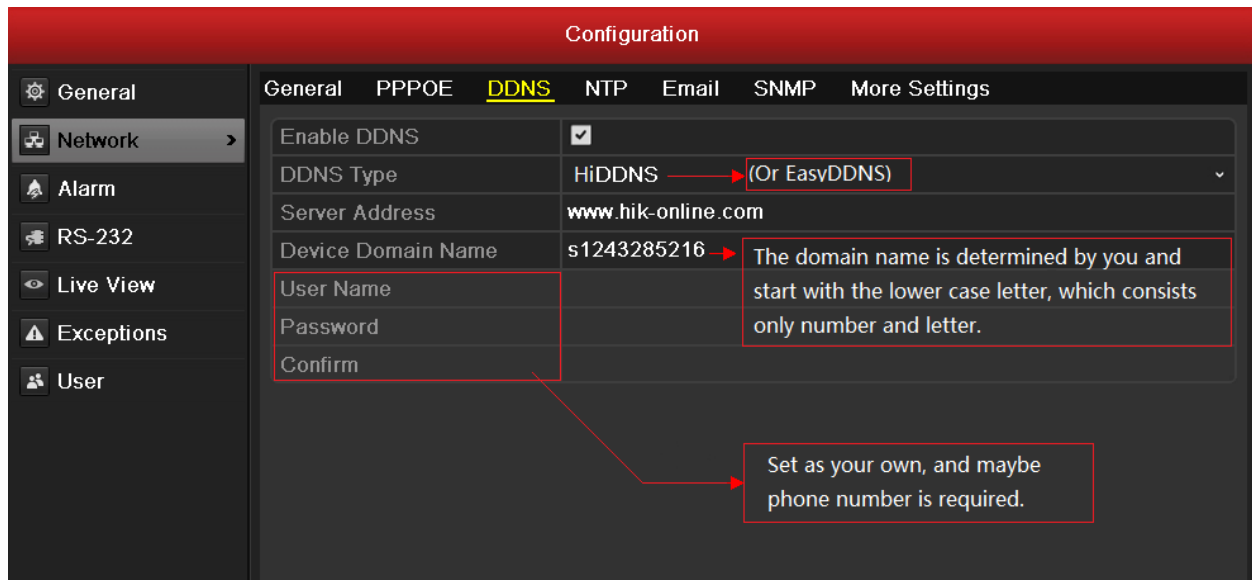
Configuration

General
Network
Alarm
RS-232
Live View
Exceptions
User

General PPPOE DDNS NTP Email SNMP More Settings

| | |
|---|---|
| Enable DDNS | ✔ |
| DDNS Type | HiDDNS (Or EasyDDNS) |
| Server Address | www.hik-online.com |
| Device Domain Name | s1243285216 |
| User Name | |
| Password | |
| Confirm | |

The domain name is determined by you and start with the lower case letter, which consists only number and letter.

Set as your own, and maybe phone number is required.